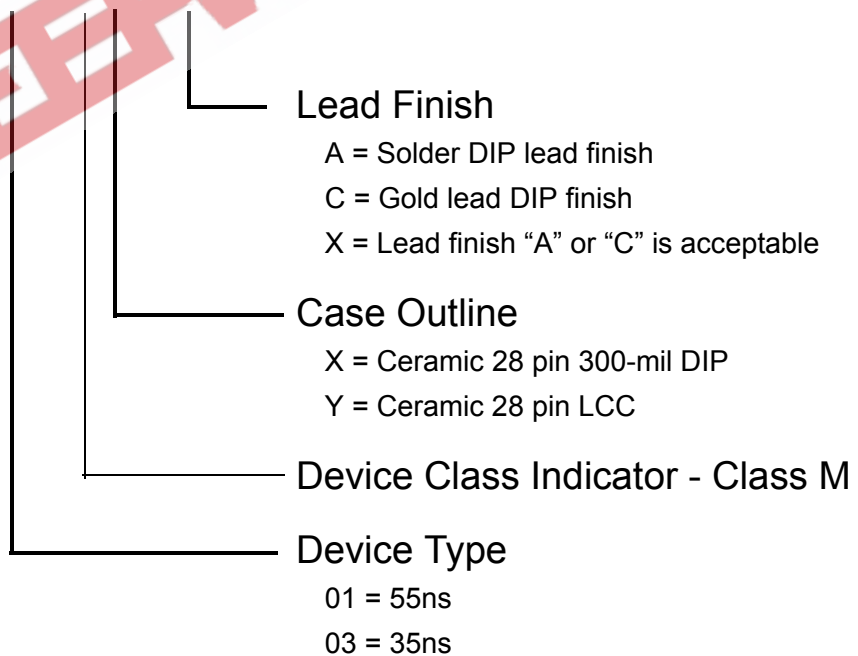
Lead Finish

A = Solder DIP lead finish

C = Gold lead DIP finish

X = Lead finish “A” or “C” is acceptable

Case Outline

X = Ceramic 28 pin 300-mil DIP

Y = Ceramic 28 pin LCC

Device Class Indicator - Class M

Device Type

01 = 55ns

03 = 35ns